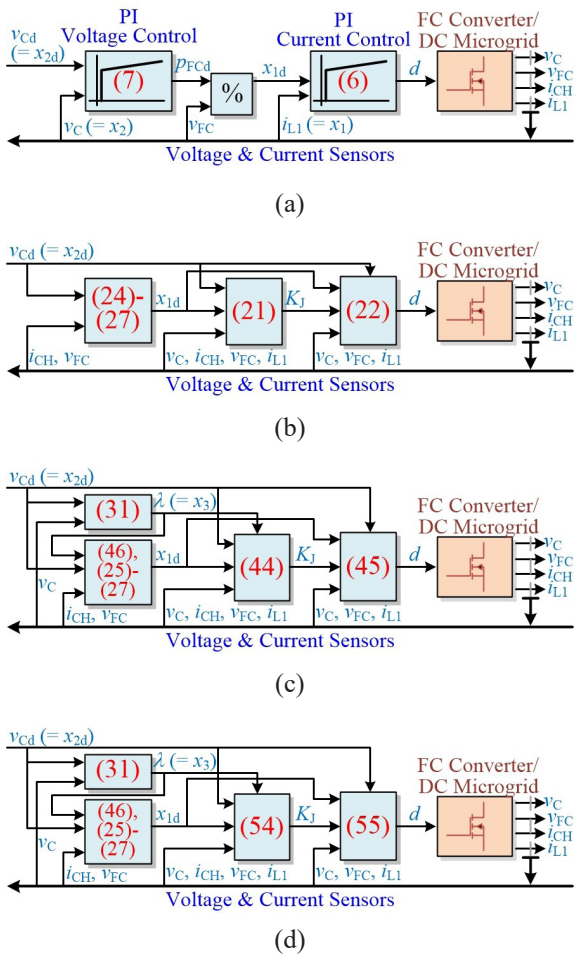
PI Voltage Control

$v_{Cd}$ $(= x_{2d})$

(7)

$p_{FCd}$

%

$x_{1d}$

PI Current Control

(6)

$d$

FC Converter/ DC Microgrid

$v_C$ $v_{FC}$ $i_{CH}$ $i_{L1}$

$v_C\ (= x_2)$ $v_{FC}$ $i_{L1}\ (= x_1)$

Voltage & Current Sensors

(a)

$v_{Cd}\ (= x_{2d})$

(24)-(27)

$x_{1d}$

(21)

$K_J$

(22)

$d$

FC Converter/ DC Microgrid

$v_C$ $v_{FC}$ $i_{CH}$ $i_{L1}$

$i_{CH}$, $v_{FC}$ $v_C$, $i_{CH}$, $v_{FC}$, $i_{L1}$ $v_C$, $v_{FC}$, $i_{L1}$

Voltage & Current Sensors

(b)

$v_{Cd}\ (= x_{2d})$

(31)

$\lambda\ (= x_3)$

(46), (25)-(27)

$x_{1d}$

(44)

$K_J$

(45)

$d$

FC Converter/ DC Microgrid

$v_C$ $v_{FC}$ $i_{CH}$ $i_{L1}$

$v_C$

$i_{CH}$, $v_{FC}$ $v_C$, $i_{CH}$, $v_{FC}$, $i_{L1}$ $v_C$, $v_{FC}$, $i_{L1}$

Voltage & Current Sensors

(c)

$v_{Cd}\ (= x_{2d})$

(31)

$\lambda\ (= x_3)$

(46), (25)-(27)

$x_{1d}$

(54)

$K_J$

(55)

$d$

FC Converter/ DC Microgrid

$v_C$ $v_{FC}$ $i_{CH}$ $i_{L1}$

$v_C$

$i_{CH}$, $v_{FC}$ $v_C$, $i_{CH}$, $v_{FC}$, $i_{L1}$ $v_C$, $v_{FC}$, $i_{L1}$

Voltage & Current Sensors

(d)